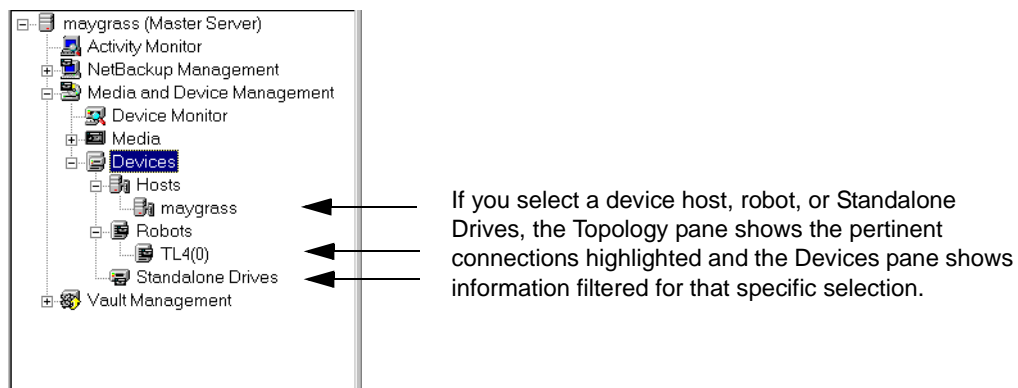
maygrass (Master Server)
Activity Monitor
NetBackup Management
Media and Device Management
Device Monitor
Media
Devices
Hosts
maygrass
Robots
TL4(0)
Standalone Drives
Vault Management

If you select a device host, robot, or Standalone Drives, the Topology pane shows the pertinent connections highlighted and the Devices pane shows information filtered for that specific selection.